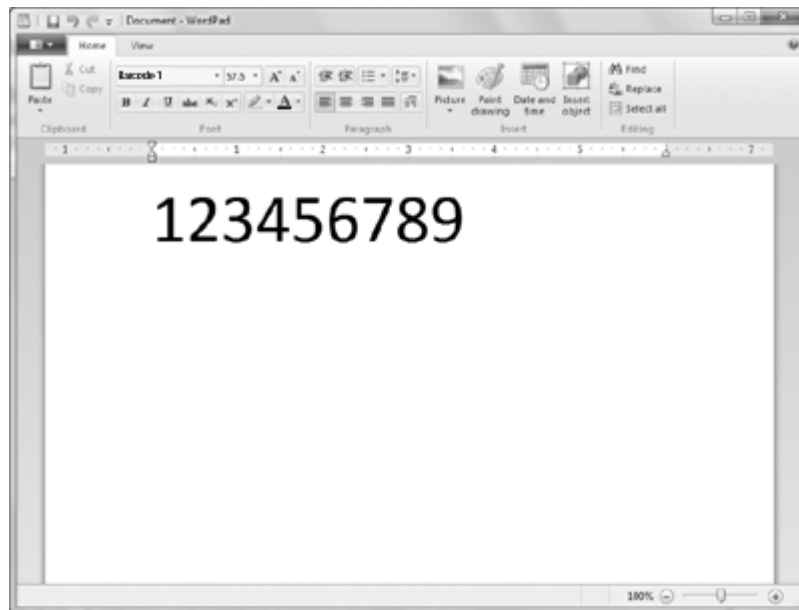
Document - WordPad

Home View

Paste
Cut
Copy
Clipboard

Barcode 1
37.5
B I U abc $X_2$ $X^2$
Font

Paragraph

Picture
Paint drawing
Date and time
Insert object
Insert

Find
Replace
Select all
Editing

1 2 3 4 5 7

123456789

100%